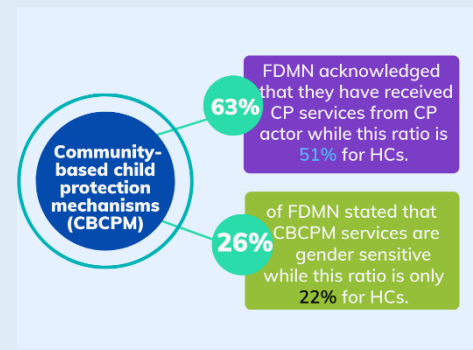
Community-based child protection mechanisms (CBCPM)

63%

FDMN acknowledged that they have received CP services from CP actor while this ratio is 51% for HCs.

26%

of FDMN stated that CBCPM services are gender sensitive while this ratio is only 22% for HCs.